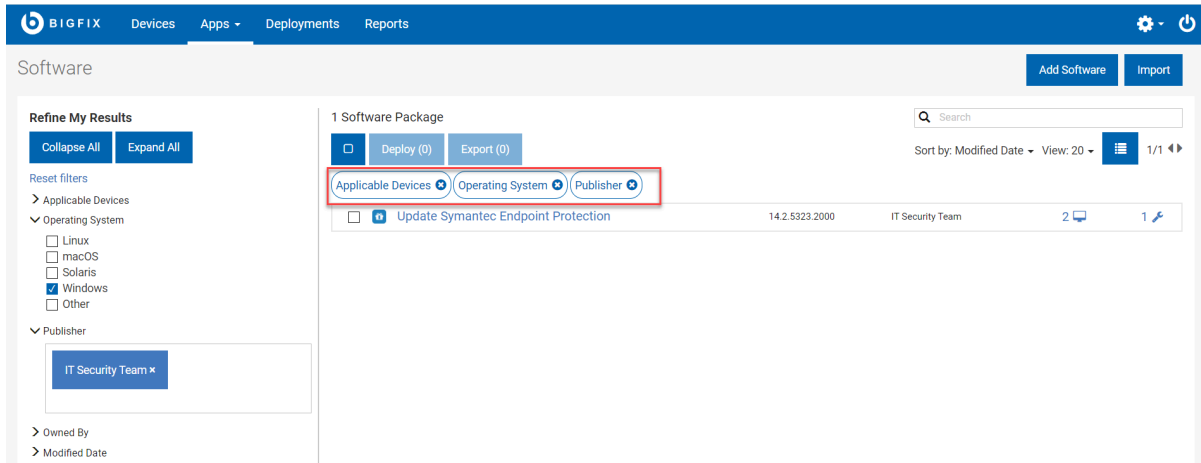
BIGFIX Devices Apps Deployments Reports

Software

Add Software Import

Refine My Results

Collapse All Expand All

Reset filters

Applicable Devices

Operating System

Linux
macOS
Solaris
Windows
Other

Publisher

IT Security Team ×

Owned By

Modified Date

1 Software Package

Search

Deploy (0) Export (0)

Sort by: Modified Date View: 20 1/1

Applicable Devices Operating System Publisher

Update Symantec Endpoint Protection 14.2.5323.2000 IT Security Team 2 1